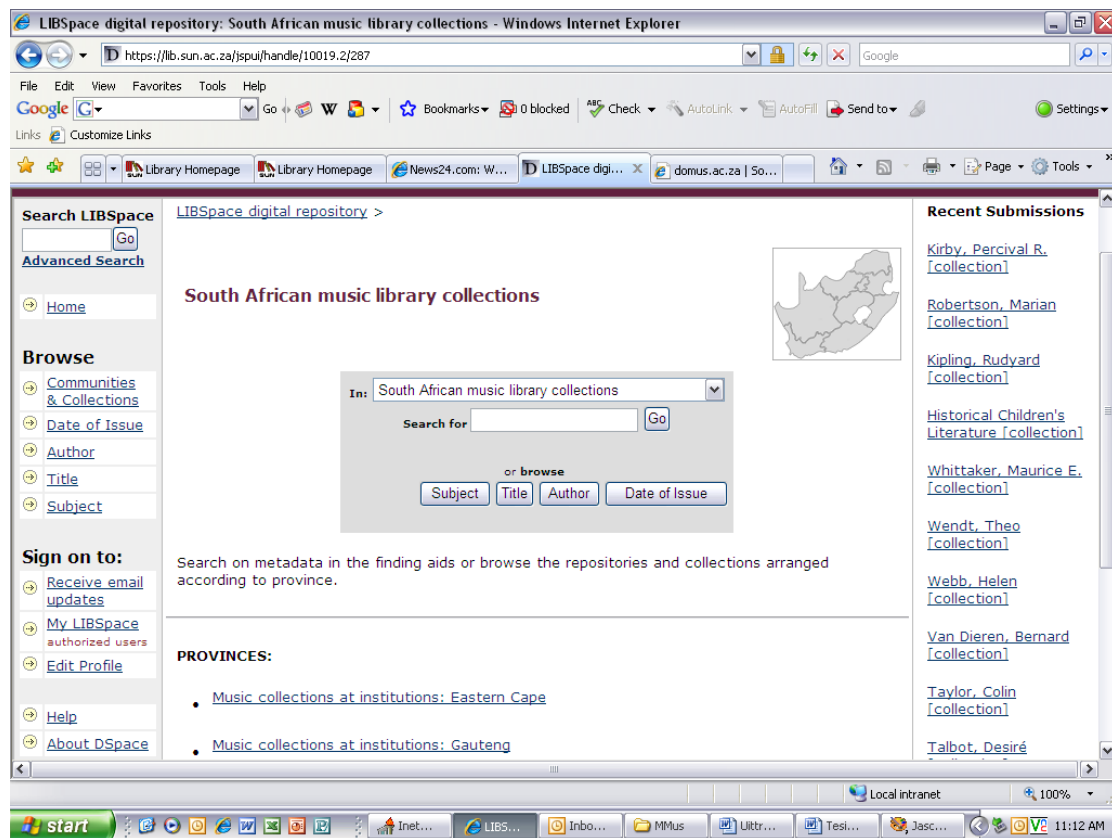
LIBSpace digital repository: South African music library collections - Windows Internet Explorer

https://lib.sun.ac.za/jspui/handle/10019.2/287

Google

File Edit View Favorites Tools Help

Google Go Bookmarks 0 blocked Check AutoLink AutoFill Send to Settings

Links Customize Links

Library Homepage | Library Homepage | News24.com: W... | LIBSpace digi... | domus.ac.za | So...

Page Tools

Search LIBSpace
Go
Advanced Search

Home

Browse
Communities & Collections
Date of Issue
Author
Title
Subject

Sign on to:
Receive email updates
My LIBSpace authorized users
Edit Profile

Help
About DSpace

LIBSpace digital repository >

South African music library collections

In: South African music library collections
Search for Go
or browse
Subject Title Author Date of Issue

Search on metadata in the finding aids or browse the repositories and collections arranged according to province.

PROVINCES:

• Music collections at institutions: Eastern Cape
• Music collections at institutions: Gauteng

Recent Submissions

Kirby, Percival R. [collection]
Robertson, Marian [collection]
Kipling, Rudyard [collection]
Historical Children's Literature [collection]
Whittaker, Maurice E. [collection]
Wendt, Theo [collection]
Webb, Helen [collection]
Van Dieren, Bernard [collection]
Taylor, Colin [collection]
Talbot, Desiré

Local intranet
100%

start | Inet... | LIBS... | Inbo... | MMus | Uittr... | Tesi... | Jasc... | 11:12 AM